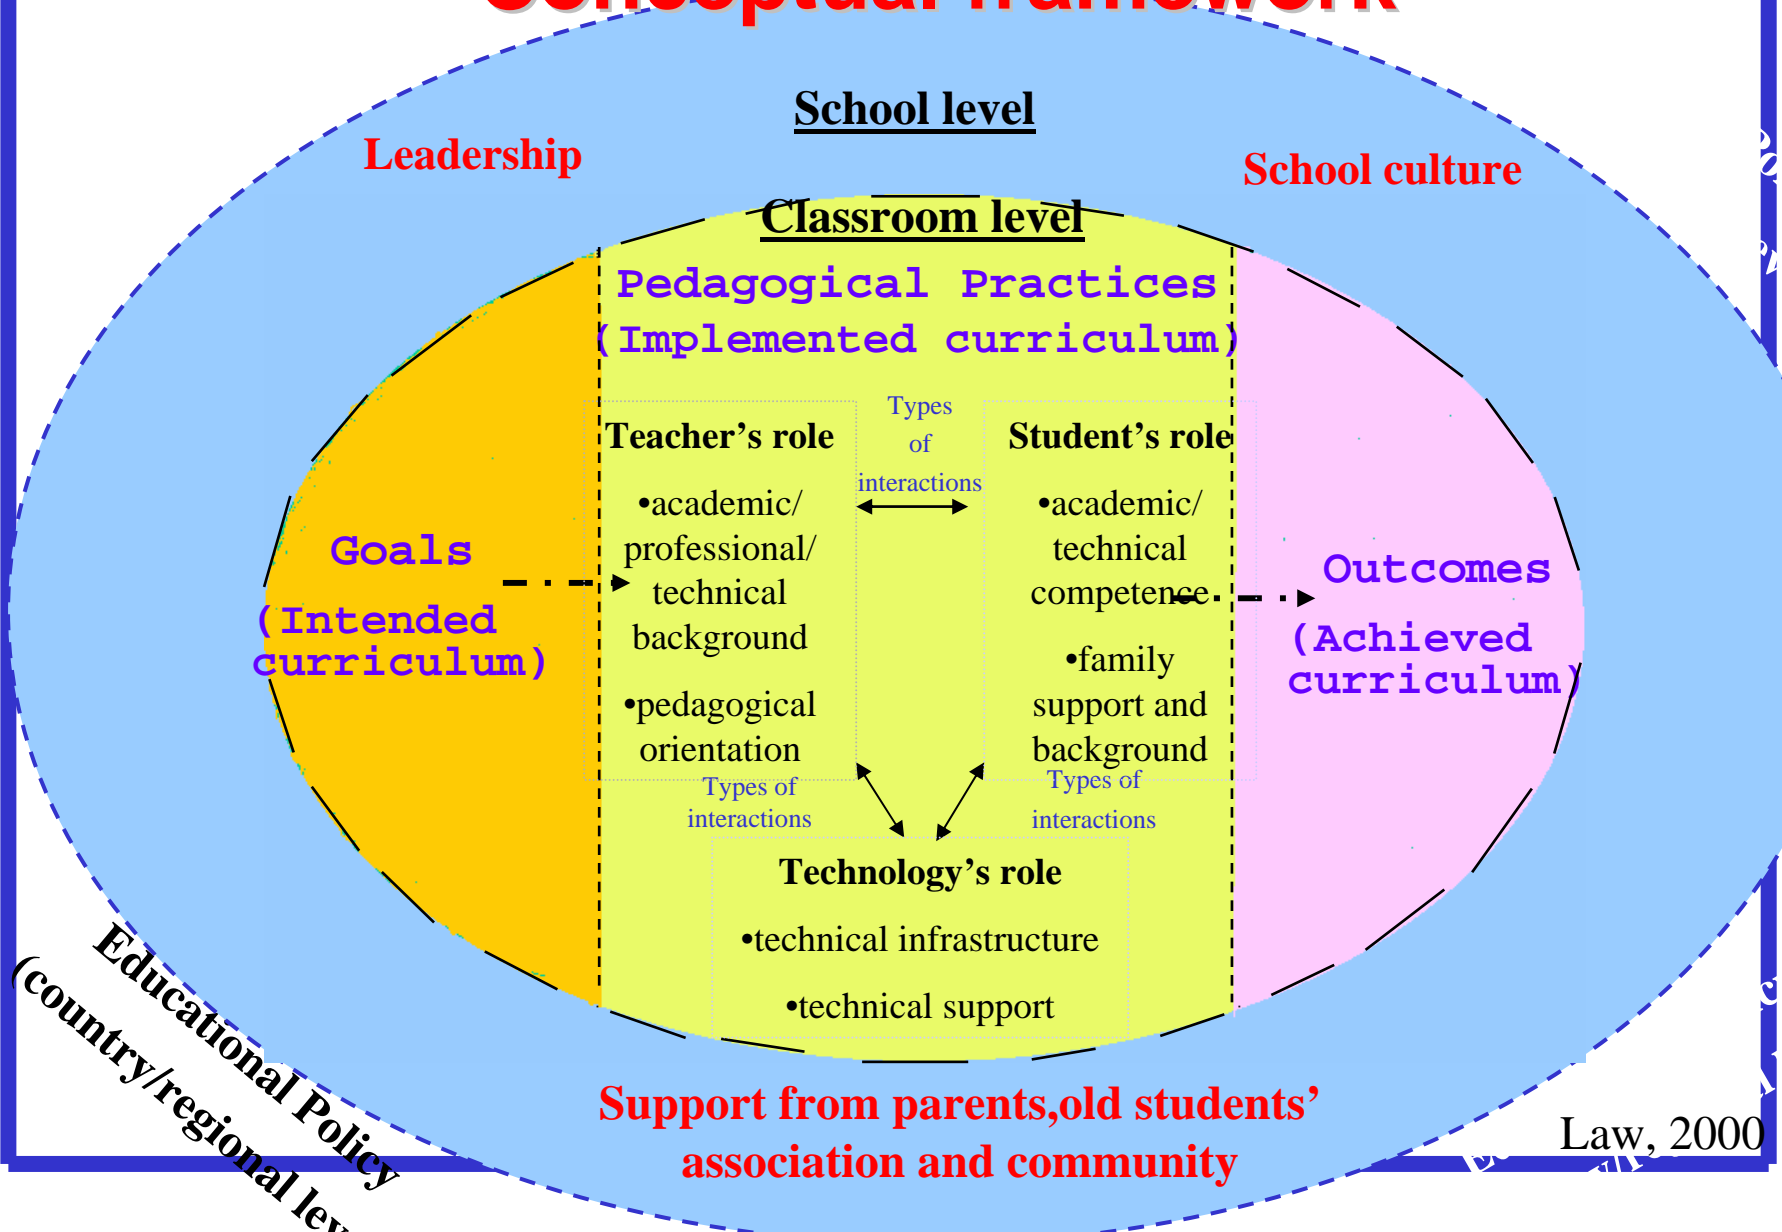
Conceptual framework

School level

Leadership

School culture

Classroom level

Pedagogical Practices
(Implemented curriculum)

Teacher's role

•academic/ professional/ technical background

•pedagogical orientation

Types of interactions

Student's role

•academic/ technical competence

•family support and background

Goals
(Intended curriculum)

Outcomes
(Achieved curriculum)

Types of interactions

Types of interactions

Technology's role

•technical infrastructure

•technical support

Educational Policy
(country/regional lev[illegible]

Support from parents,old students' association and community

Law, 2000